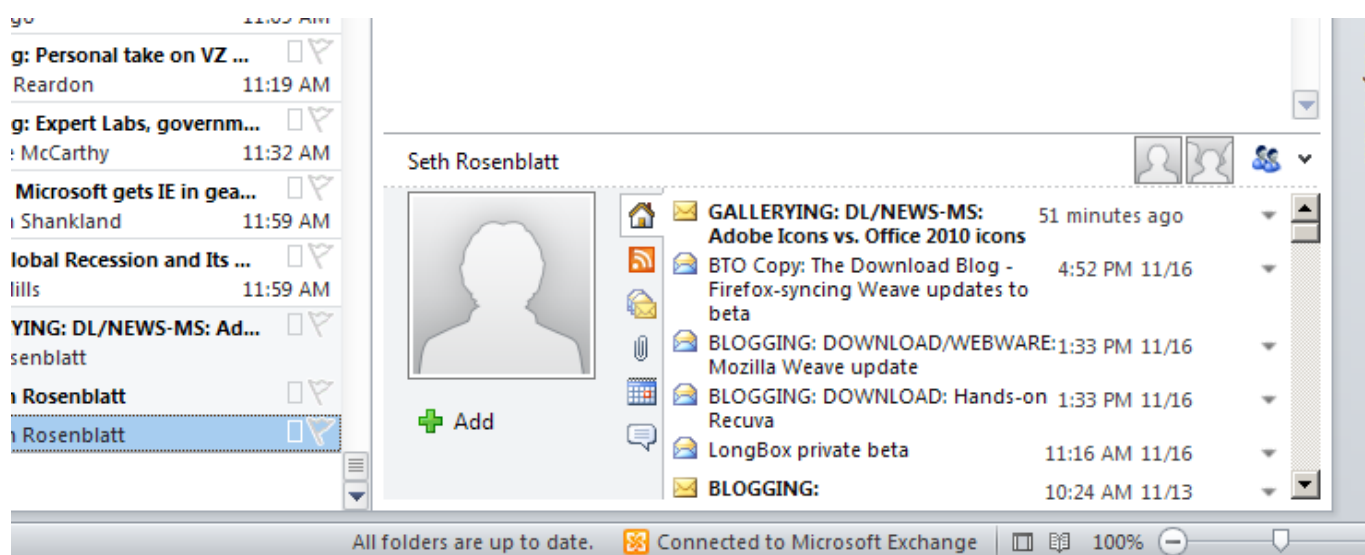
g: Personal take on VZ ...
Reardon 11:19 AM
g: Expert Labs, governm...
McCarthy 11:32 AM
Microsoft gets IE in gea...
Shankland 11:59 AM
lobal Recession and Its ...
lills 11:59 AM
YING: DL/NEWS-MS: Ad...
senblatt
Rosenblatt
Rosenblatt

Seth Rosenblatt

Add

GALLERYING: DL/NEWS-MS: Adobe Icons vs. Office 2010 icons 51 minutes ago
BTO Copy: The Download Blog - Firefox-syncing Weave updates to beta 4:52 PM 11/16
BLOGGING: DOWNLOAD/WEBWARE: Mozilla Weave update 1:33 PM 11/16
BLOGGING: DOWNLOAD: Hands-on Recuva 1:33 PM 11/16
LongBox private beta 11:16 AM 11/16
BLOGGING: 10:24 AM 11/13

All folders are up to date. Connected to Microsoft Exchange 100%